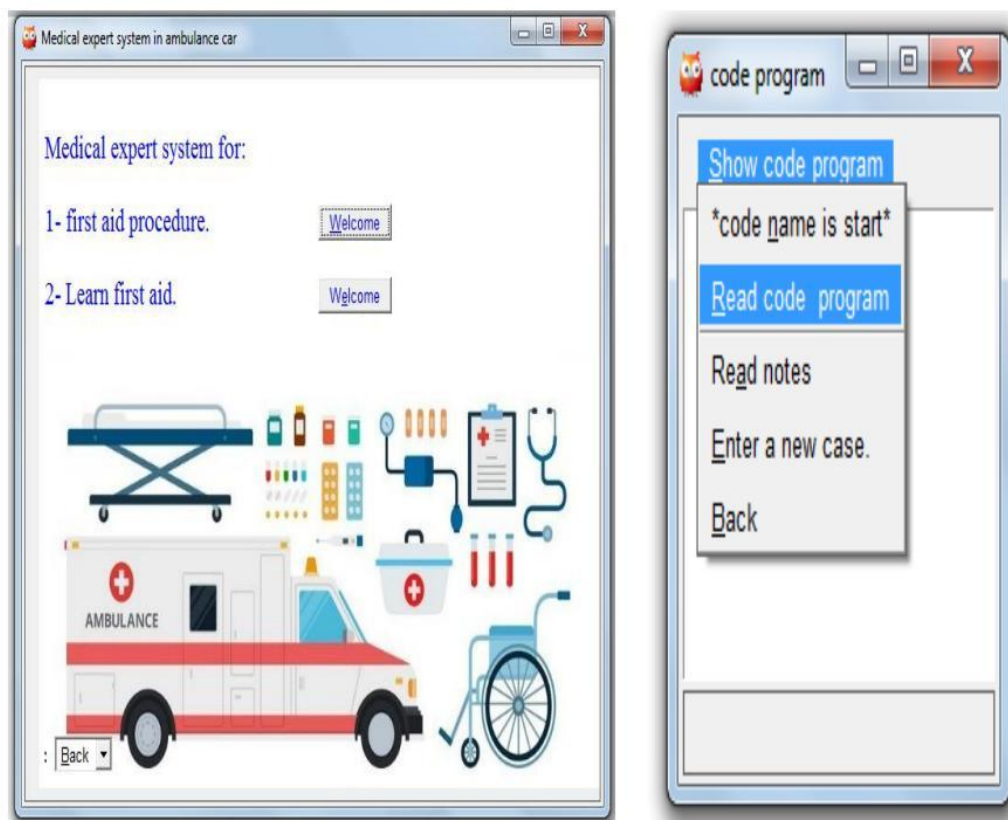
Medical expert system in ambulance car

Medical expert system for:

1- first aid procedure. Welcome

2- Learn first aid. Welcome

AMBULANCE

: Back

code program

Show code program

*code name is start*

Read code program

Read notes

Enter a new case.

Back